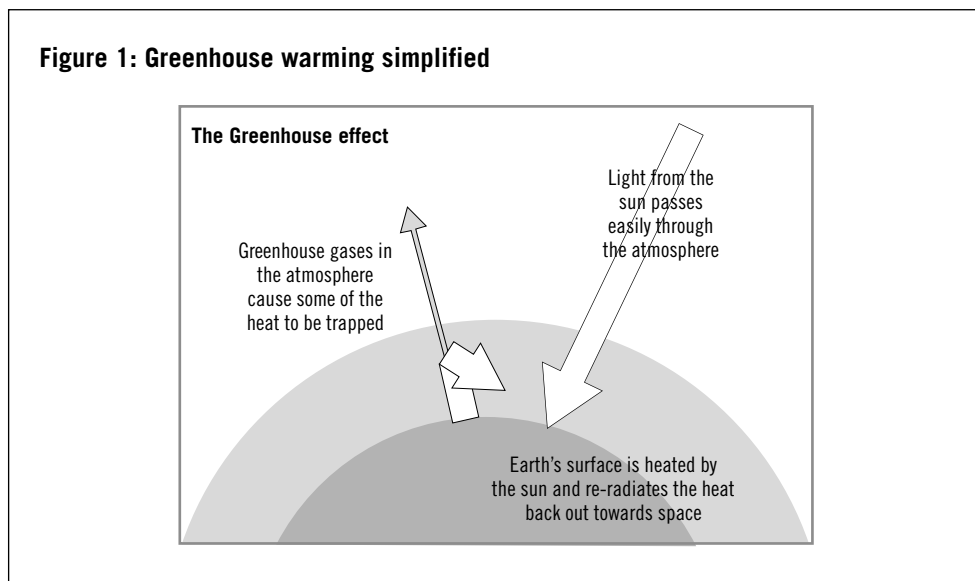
Figure 1: Greenhouse warming simplified

The Greenhouse effect

Light from the sun passes easily through the atmosphere

Greenhouse gases in the atmosphere cause some of the heat to be trapped

Earth's surface is heated by the sun and re-radiates the heat back out towards space